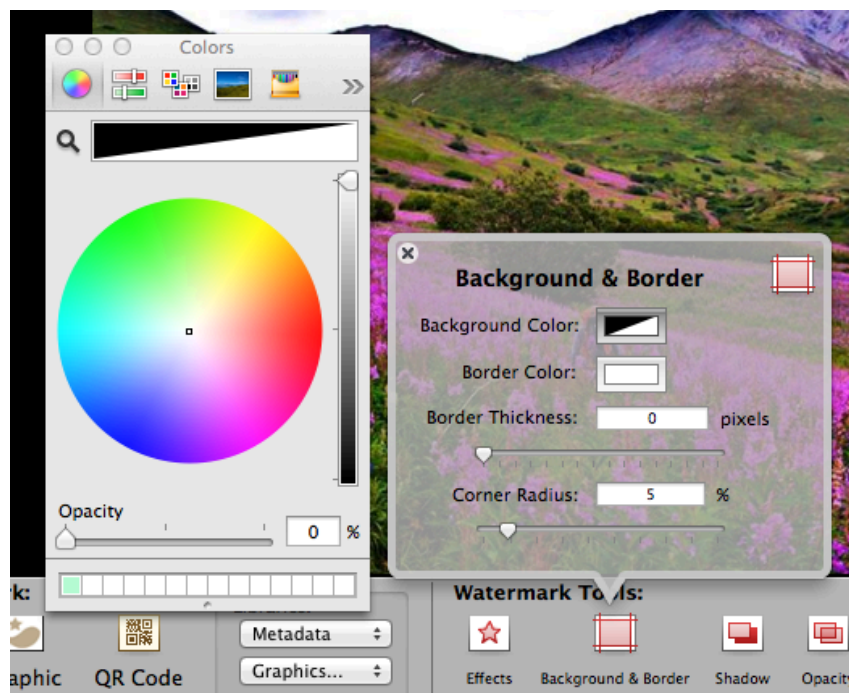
Colors

Opacity

0 %

Background & Border

Background Color:

Border Color:

Border Thickness: 0 pixels

Corner Radius: 5 %

k:

aphic

QR Code

Metadata

Graphics...

Watermark Tools:

Effects

Background & Border

Shadow

Opacit